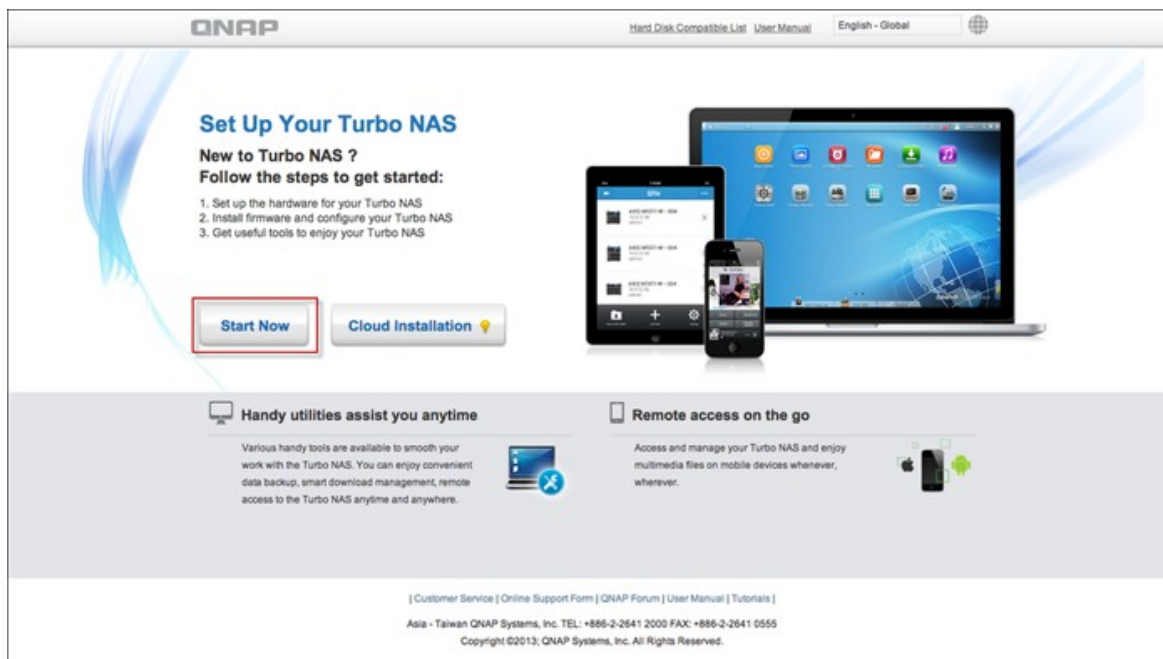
QNAP

Hard Disk Compatible List User Manual English - Global

Set Up Your Turbo NAS

New to Turbo NAS ?
Follow the steps to get started:

1. Set up the hardware for your Turbo NAS
2. Install firmware and configure your Turbo NAS
3. Get useful tools to enjoy your Turbo NAS

Start Now

Cloud Installation

Handy utilities assist you anytime

Various handy tools are available to smooth your work with the Turbo NAS. You can enjoy convenient data backup, smart download management, remote access to the Turbo NAS anytime and anywhere.

Remote access on the go

Access and manage your Turbo NAS and enjoy multimedia files on mobile devices whenever, wherever.

| Customer Service | Online Support Form | QNAP Forum | User Manual | Tutorials |

Asia - Taiwan QNAP Systems, Inc. TEL: +886-2-2641 2000 FAX: +886-2-2641 0555
Copyright ©2013; QNAP Systems, Inc. All Rights Reserved.